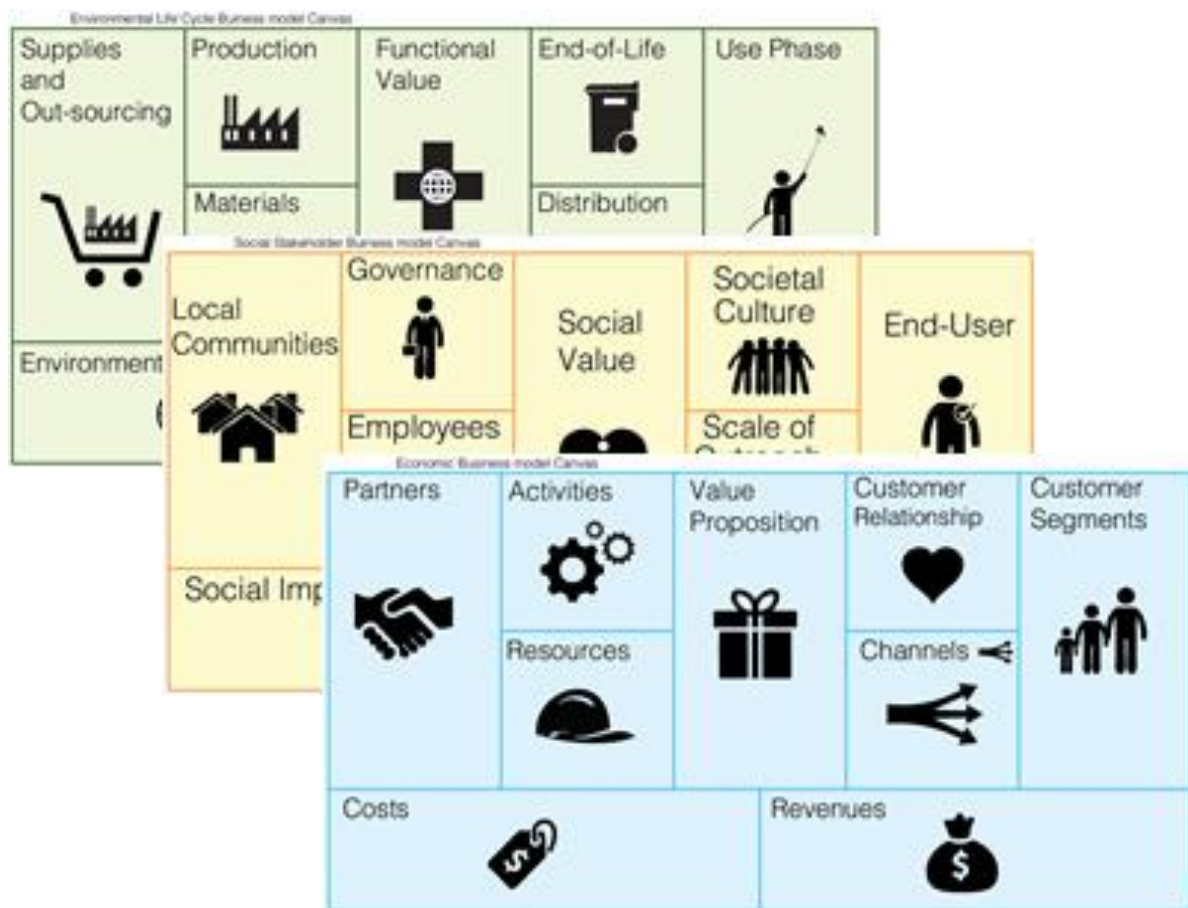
Environmental Life Cycle Business model Canvas

Supplies and Out-sourcing

Production

Materials

Functional Value

End-of-Life

Distribution

Use Phase

Environment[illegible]

Social Stakeholder Business model Canvas

Local Communities

Governance

Employees

Social Value

Societal Culture

Scale of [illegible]

End-User

Social Imp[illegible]

Economic Business model Canvas

Partners

Activities

Resources

Value Proposition

Customer Relationship

Channels

Customer Segments

Costs

Revenues